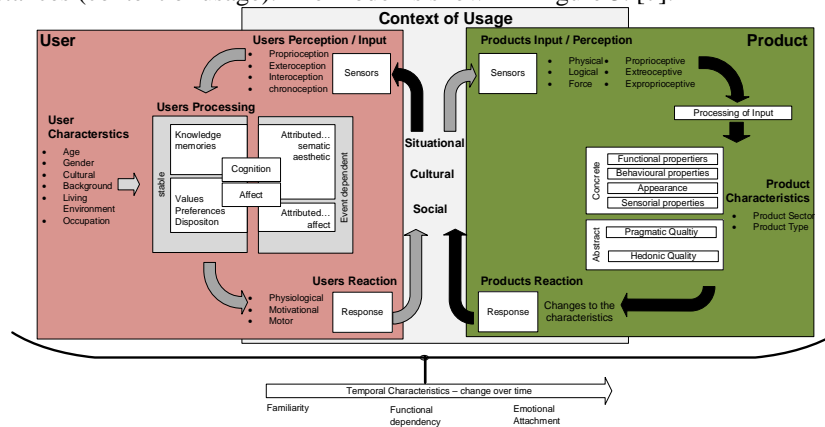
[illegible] (context of usage) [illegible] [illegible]

Context of Usage

User

Users Perception / Input

- Proprioception
- Exteroception
- Interoception
- chronoception

Sensors

Users Processing

User Characterstics

- Age
- Gender
- Cultural
- Background
- Living Environment
- Occupation

stable

Knowledge memories

Cognition

Affect

Values Preferences Dispositon

Attributed… sematic aesthetic

Attributed… affect

Event dependent

Situational

Cultural

Social

Users Reaction

- Physiological
- Motivational
- Motor

Response

Product

Products Input / Perception

Sensors

- Physical
- Logical
- Force

- Proprioceptive
- Extreoceptive
- Exproprioceptive

Processing of Input

Concrete

Functional propertiers

Behavioural properties

Appearance

Sensorial properties

Abstract

Pragmatic Qualtiy

Hedonic Quality

Product Characteristics

- Product Sector
- Product Type

Products Reaction

Response

Changes to the characteristics

Temporal Characteristics – change over time

Familiarity

Functional dependency

Emotional Attachment